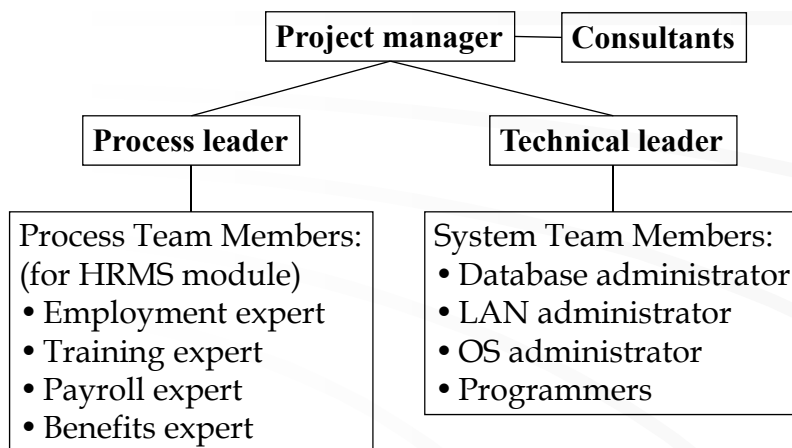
Project manager

Consultants

Process leader

Technical leader

Process Team Members:
(for HRMS module)
• Employment expert
• Training expert
• Payroll expert
• Benefits expert

System Team Members:
• Database administrator
• LAN administrator
• OS administrator
• Programmers